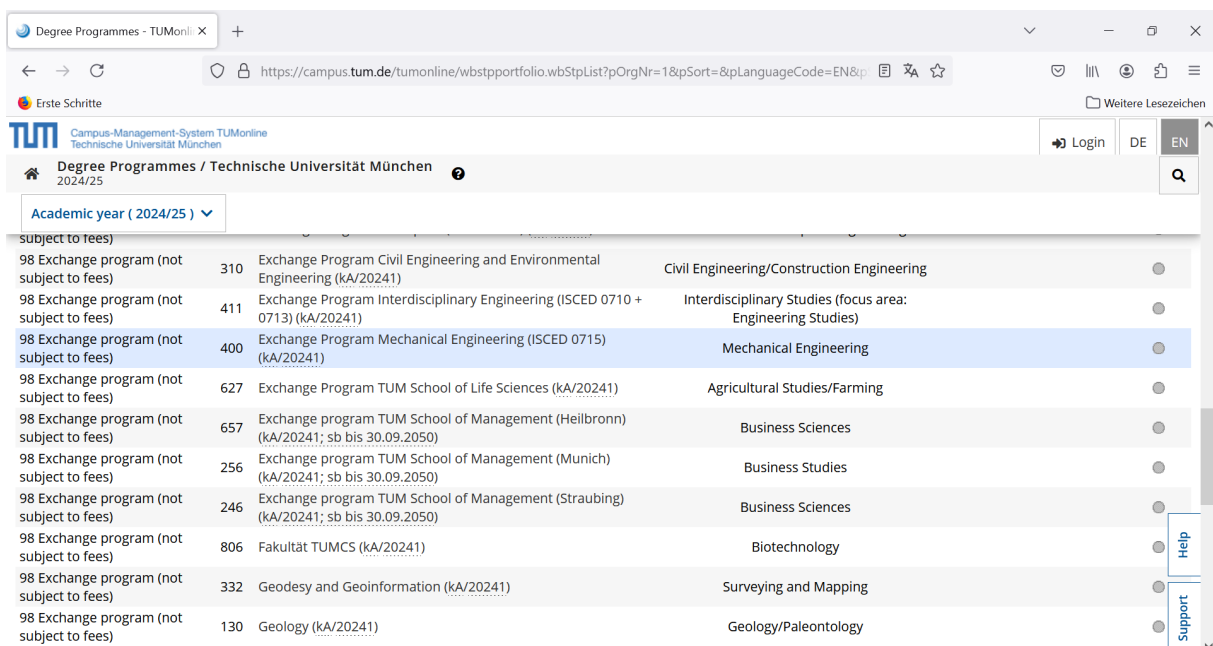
Degree Programmes - TUMonli ×

https://campus.tum.de/tumonline/wbstpportfolio.wbStpList?pOrgNr=1&pSort=&pLanguageCode=EN&p

Erste Schritte

Weitere Lesezeichen

Campus-Management-System TUMonline
Technische Universität München

Login DE EN

Degree Programmes / Technische Universität München
2024/25

Academic year ( 2024/25 )

subject to fees) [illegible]

| | | | | |
|---|---|---|---|---|
| 98 Exchange program (not subject to fees) | 310 | Exchange Program Civil Engineering and Environmental Engineering (kA/20241) | Civil Engineering/Construction Engineering | |
| 98 Exchange program (not subject to fees) | 411 | Exchange Program Interdisciplinary Engineering (ISCED 0710 + 0713) (kA/20241) | Interdisciplinary Studies (focus area: Engineering Studies) | |
| 98 Exchange program (not subject to fees) | 400 | Exchange Program Mechanical Engineering (ISCED 0715) (kA/20241) | Mechanical Engineering | |
| 98 Exchange program (not subject to fees) | 627 | Exchange Program TUM School of Life Sciences (kA/20241) | Agricultural Studies/Farming | |
| 98 Exchange program (not subject to fees) | 657 | Exchange program TUM School of Management (Heilbronn) (kA/20241; sb bis 30.09.2050) | Business Sciences | |
| 98 Exchange program (not subject to fees) | 256 | Exchange program TUM School of Management (Munich) (kA/20241; sb bis 30.09.2050) | Business Studies | |
| 98 Exchange program (not subject to fees) | 246 | Exchange program TUM School of Management (Straubing) (kA/20241; sb bis 30.09.2050) | Business Sciences | |
| 98 Exchange program (not subject to fees) | 806 | Fakultät TUMCS (kA/20241) | Biotechnology | |
| 98 Exchange program (not subject to fees) | 332 | Geodesy and Geoinformation (kA/20241) | Surveying and Mapping | |
| 98 Exchange program (not subject to fees) | 130 | Geology (kA/20241) | Geology/Paleontology | |

Help
Support